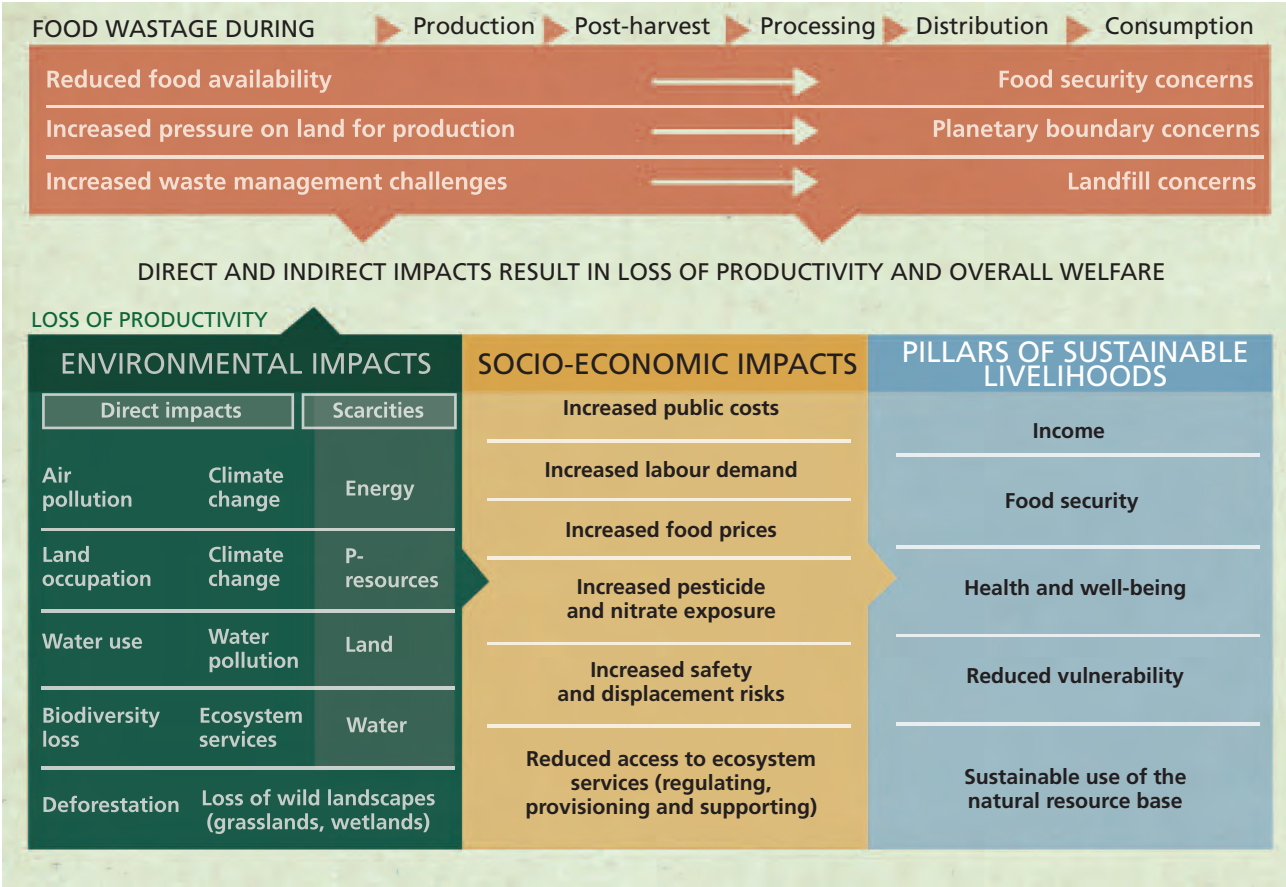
FOOD WASTAGE DURING Production Post-harvest Processing Distribution Consumption

Reduced food availability → Food security concerns

Increased pressure on land for production → Planetary boundary concerns

Increased waste management challenges → Landfill concerns

DIRECT AND INDIRECT IMPACTS RESULT IN LOSS OF PRODUCTIVITY AND OVERALL WELFARE

LOSS OF PRODUCTIVITY

ENVIRONMENTAL IMPACTS

| Direct impacts | | Scarcities |
|---|---|---|
| Air pollution | Climate change | Energy |
| Land occupation | Climate change | P-resources |
| Water use | Water pollution | Land |
| Biodiversity loss | Ecosystem services | Water |
| Deforestation | Loss of wild landscapes (grasslands, wetlands) | |

SOCIO-ECONOMIC IMPACTS

Increased public costs

Increased labour demand

Increased food prices

Increased pesticide and nitrate exposure

Increased safety and displacement risks

Reduced access to ecosystem services (regulating, provisioning and supporting)

PILLARS OF SUSTAINABLE LIVELIHOODS

Income

Food security

Health and well-being

Reduced vulnerability

Sustainable use of the natural resource base